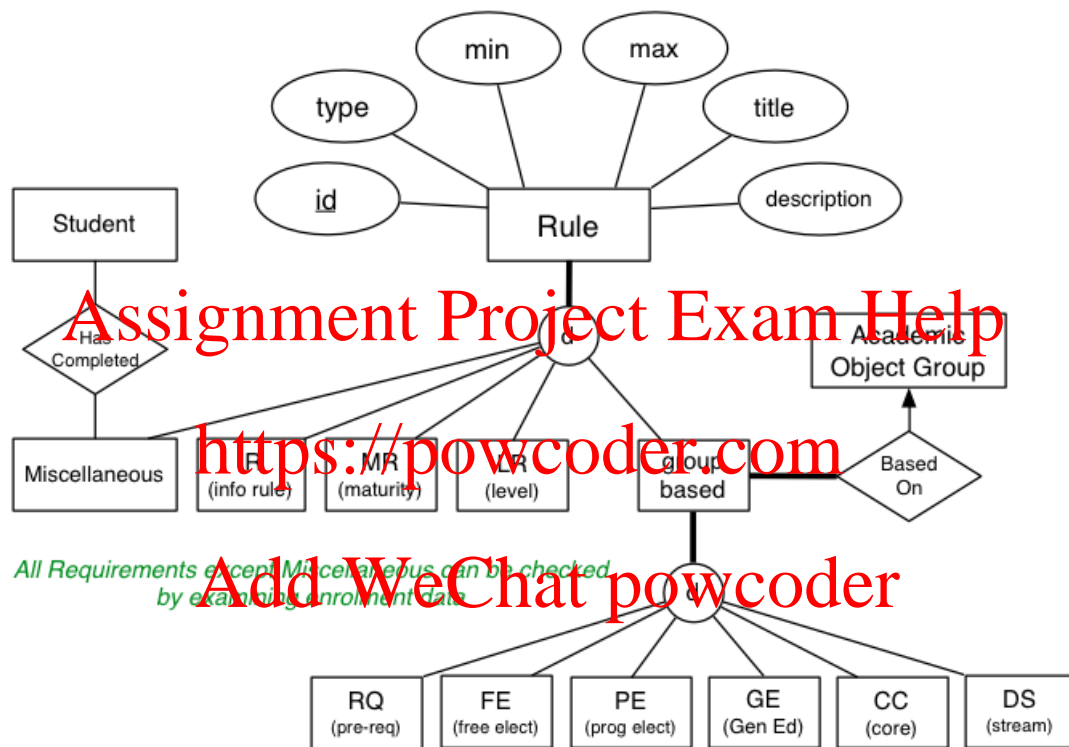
min

max

type

title

id

description

Student

Rule

Assignment Project Exam Help

Has Completed

d

Academic Object Group

Miscellaneous

IR (info rule)

MR (maturity)

LR (level)

https://powcoder.com

group based

Based On

All Requirements except Miscellaneous can be checked by examining enrolment data

Add WeChat powcoder

d

RQ (pre-req)

FE (free elect)

PE (prog elect)

GE (Gen Ed)

CC (core)

DS (stream)